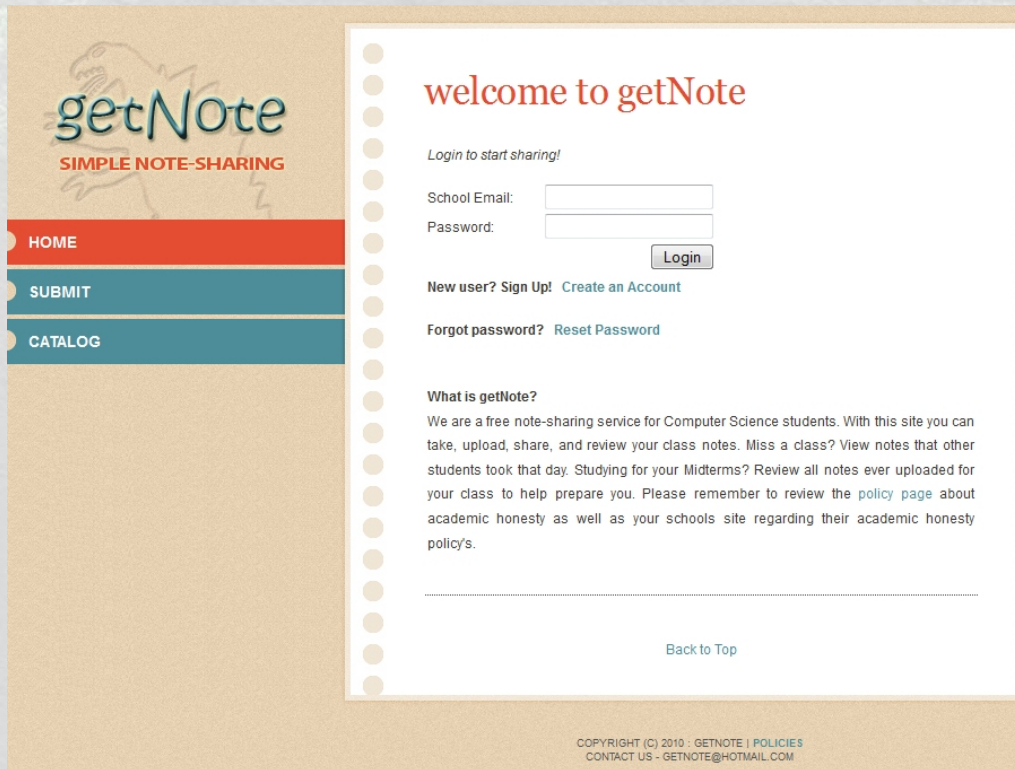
getNote
SIMPLE NOTE-SHARING

HOME
SUBMIT
CATALOG

welcome to getNote

Login to start sharing!

School Email:
Password:
Login

New user? Sign Up! Create an Account

Forgot password? Reset Password

What is getNote?
We are a free note-sharing service for Computer Science students. With this site you can take, upload, share, and review your class notes. Miss a class? View notes that other students took that day. Studying for your Midterms? Review all notes ever uploaded for your class to help prepare you. Please remember to review the policy page about academic honesty as well as your schools site regarding their academic honesty policy's.

Back to Top

COPYRIGHT (C) 2010 : GETNOTE | POLICIES
CONTACT US - GETNOTE@HOTMAIL.COM